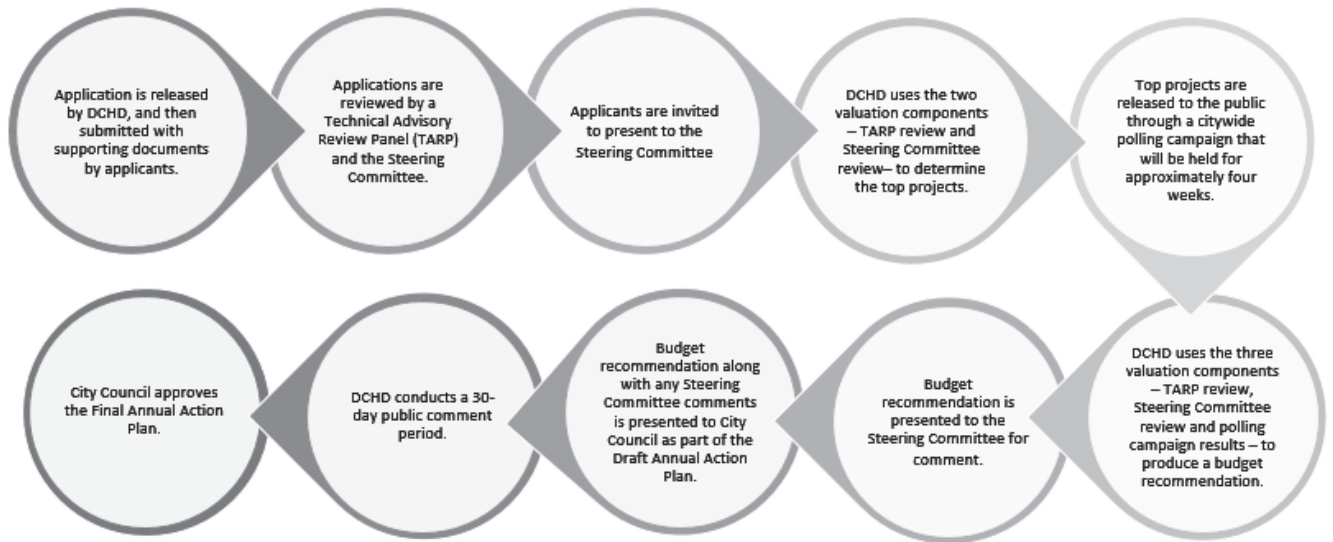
Application is released by DCHD, and then submitted with supporting documents by applicants.

Applications are reviewed by a Technical Advisory Review Panel (TARP) and the Steering Committee.

Applicants are invited to present to the Steering Committee

DCHD uses the two valuation components – TARP review and Steering Committee review– to determine the top projects.

Top projects are released to the public through a citywide polling campaign that will be held for approximately four weeks.

DCHD uses the three valuation components – TARP review, Steering Committee review and polling campaign results – to produce a budget recommendation.

Budget recommendation is presented to the Steering Committee for comment.

Budget recommendation along with any Steering Committee comments is presented to City Council as part of the Draft Annual Action Plan.

DCHD conducts a 30-day public comment period.

City Council approves the Final Annual Action Plan.